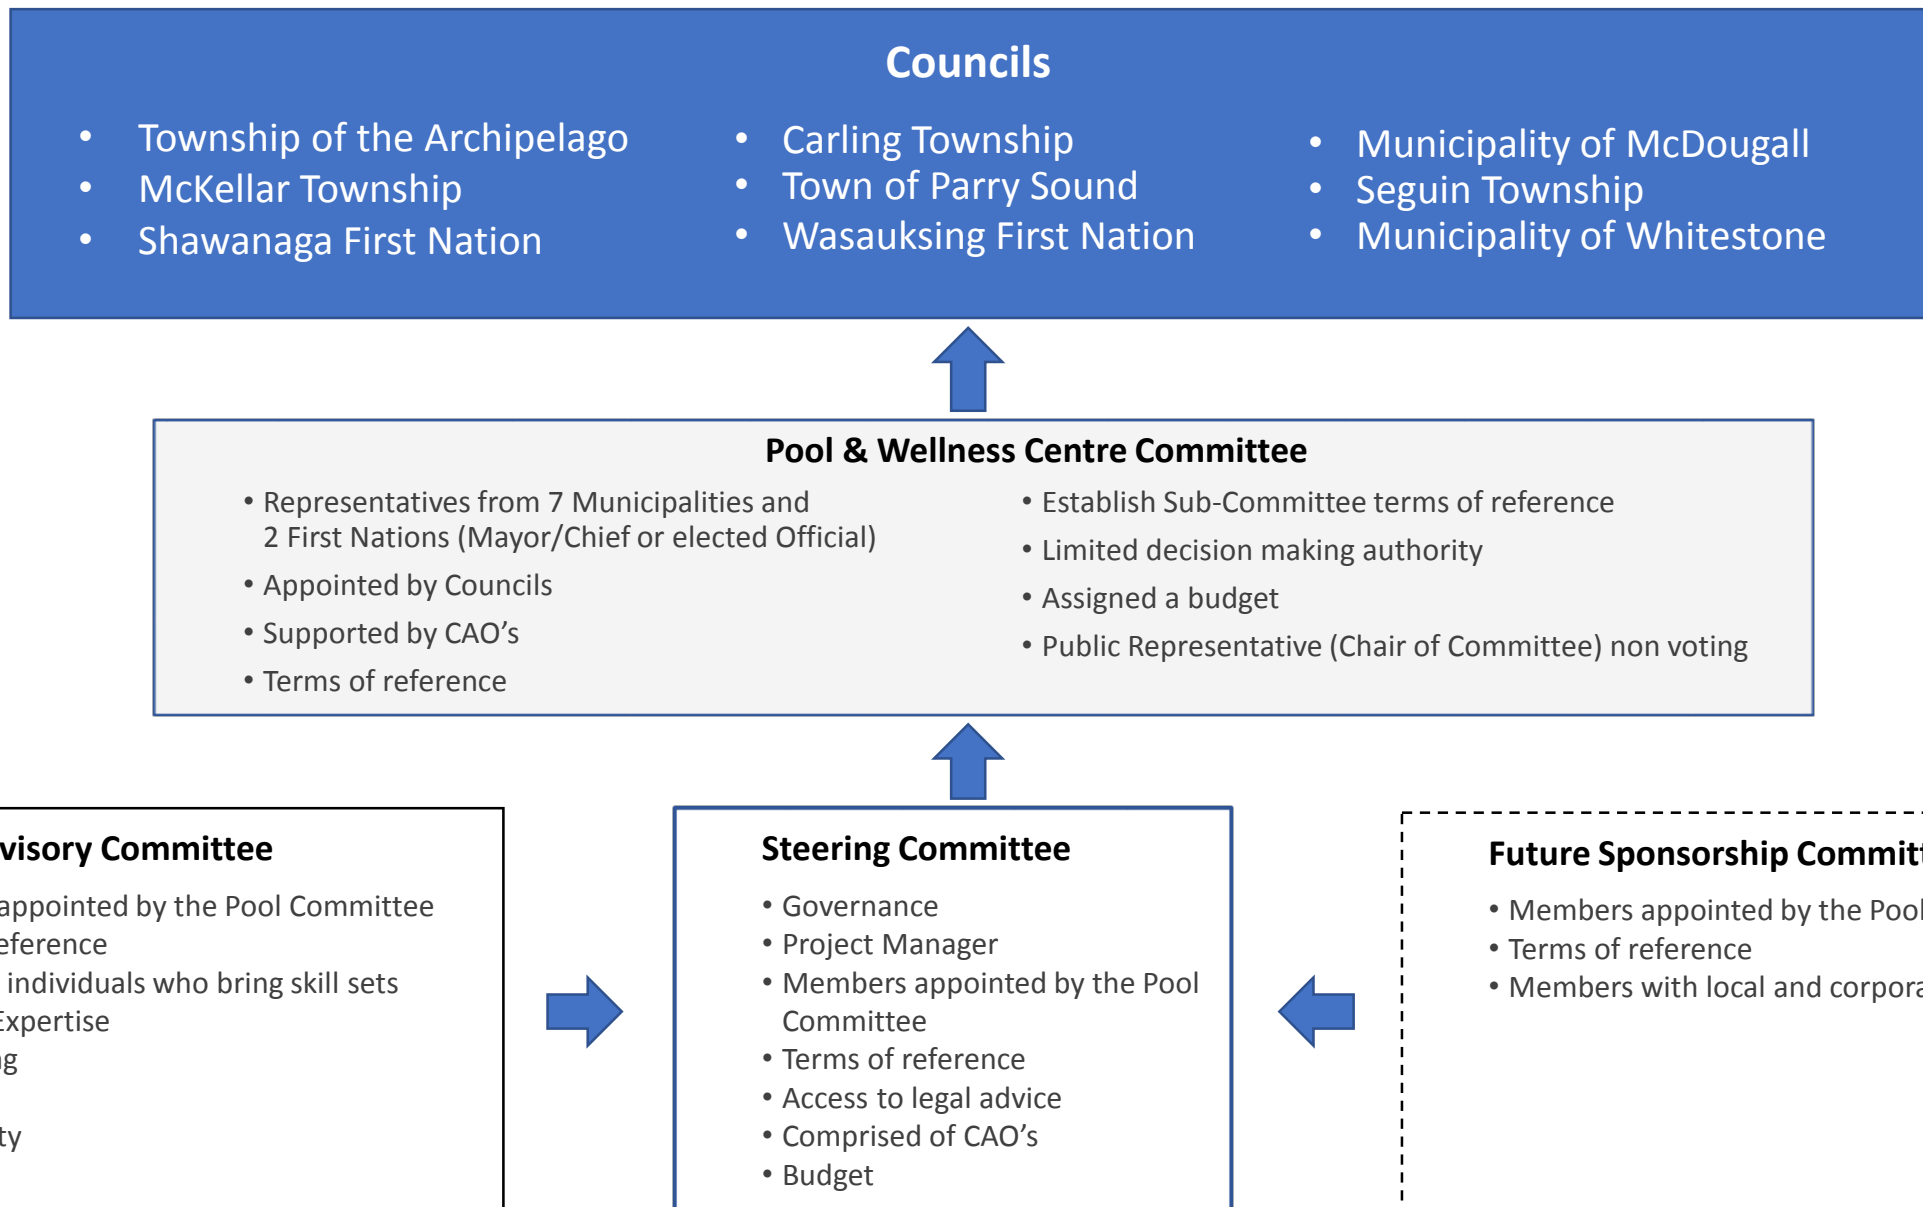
Councils

- Township of the Archipelago
- McKellar Township
- Shawanaga First Nation

- Carling Township
- Town of Parry Sound
- Wasauksing First Nation

- Municipality of McDougall
- Seguin Township
- Municipality of Whitestone

Pool & Wellness Centre Committee

- Representatives from 7 Municipalities and 2 First Nations (Mayor/Chief or elected Official)
- Appointed by Councils
- Supported by CAO's
- Terms of reference

- Establish Sub-Committee terms of reference
- Limited decision making authority
- Assigned a budget
- Public Representative (Chair of Committee) non voting

visory Committee

appointed by the Pool Committee
eference
individuals who bring skill sets
Expertise
g

ty

Steering Committee

- Governance
- Project Manager
- Members appointed by the Pool Committee
- Terms of reference
- Access to legal advice
- Comprised of CAO's
- Budget

Future Sponsorship Commit

- Members appointed by the Pool
- Terms of reference
- Members with local and corpora